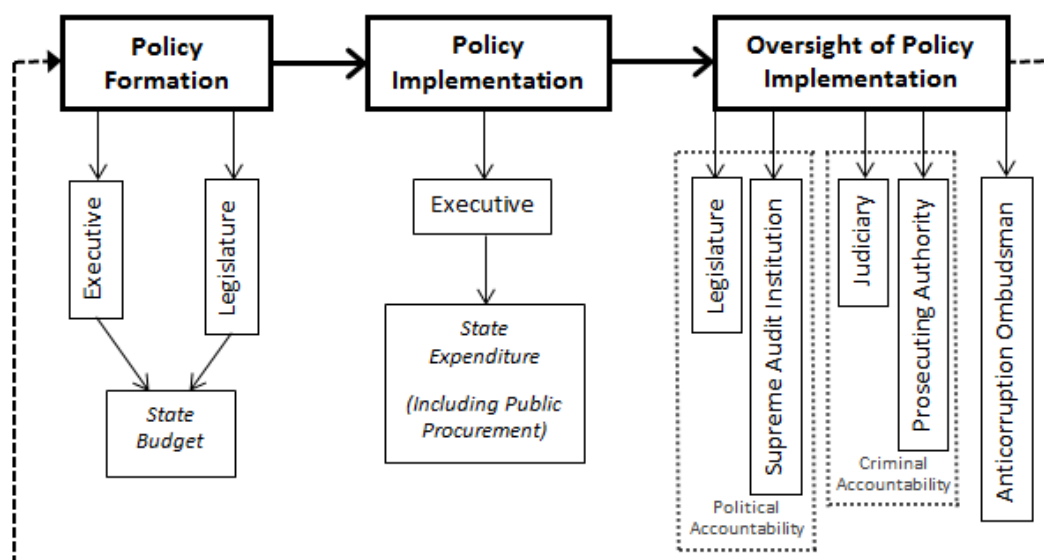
Policy Formation

Policy Implementation

Oversight of Policy Implementation

Executive

Legislature

State Budget

Executive

State Expenditure

(Including Public Procurement)

Legislature

Supreme Audit Institution

Political Accountability

Judiciary

Prosecuting Authority

Criminal Accountability

Anticorruption Ombudsman